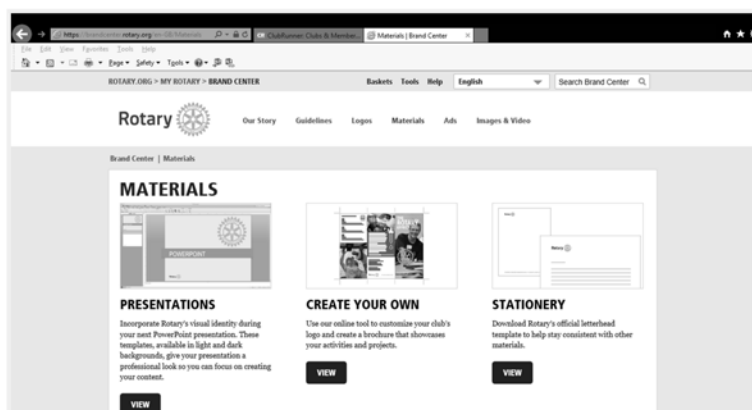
https://brandcenter.rotary.org/en-GB/Materials
ClubRunner Clubs & Member...
Materials | Brand Center

File Edit View Favorites Tools Help
Page ▾ Safety ▾ Tools ▾

ROTARY.ORG > MY ROTARY > BRAND CENTER

Baskets Tools Help English Search Brand Center

Rotary

Our Story Guidelines Logos Materials Ads Images & Video

Brand Center | Materials

MATERIALS

POWERPOINT

PRESENTATIONS

Incorporate Rotary's visual identity during your next PowerPoint presentation. These templates, available in light and dark backgrounds, give your presentation a professional look so you can focus on creating your content.

VIEW

CREATE YOUR OWN

Use our online tool to customize your club's logo and create a brochure that showcases your activities and projects.

VIEW

STATIONERY

Download Rotary's official letterhead template to help stay consistent with other materials.

VIEW